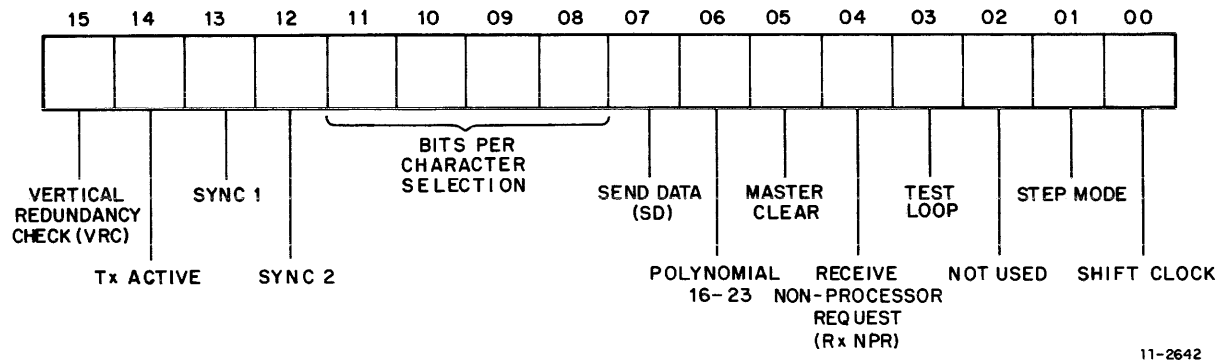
15 14 13 12 11 10 09 08 07 06 05 04 03 02 01 00

BITS PER CHARACTER SELECTION

VERTICAL REDUNDANCY CHECK (VRC)

SYNC 1

SEND DATA (SD)

MASTER CLEAR

TEST LOOP

STEP MODE

Tx ACTIVE

SYNC 2

POLYNOMIAL 16-23

RECEIVE NON-PROCESSOR REQUEST (Rx NPR)

NOT USED

SHIFT CLOCK

11-2642